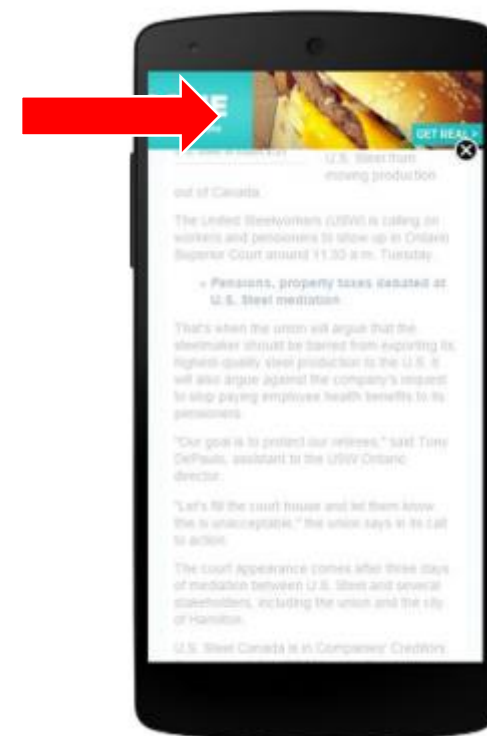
GET REAL >

U.S. Steel from moving production out of Canada.

The United Steelworkers (USW) is calling on workers and pensioners to show up in Ontario Superior Court around 11:30 a.m. Tuesday.

• Pensions, property taxes debated at U.S. Steel mediation

That's when the union will argue that the steelmaker should be barred from exporting its highest-quality steel production to the U.S. It will also argue against the company's request to stop paying employee health benefits to its pensioners.

"Our goal is to protect our retirees," said Tony DePaulo, assistant to the USW Ontario director.

"Let's fill the court house and let them know this is unacceptable," the union says in its call to action.

The court appearance comes after three days of mediation between U.S. Steel and several stakeholders, including the union and the city of Hamilton.

U.S. Steel Canada is in Companies' Creditors